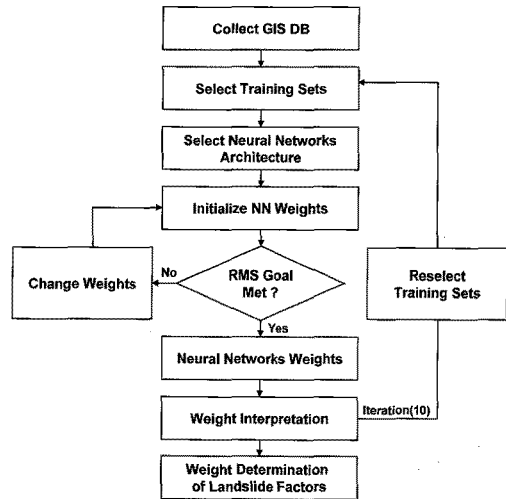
Collect GIS DB

Select Training Sets

Select Neural Networks Architecture

Initialize NN Weights

Change Weights

No

RMS Goal Met ?

Reselect Training Sets

Yes

Neural Networks Weights

Weight Interpretation

Iteration(10)

Weight Determination of Landslide Factors